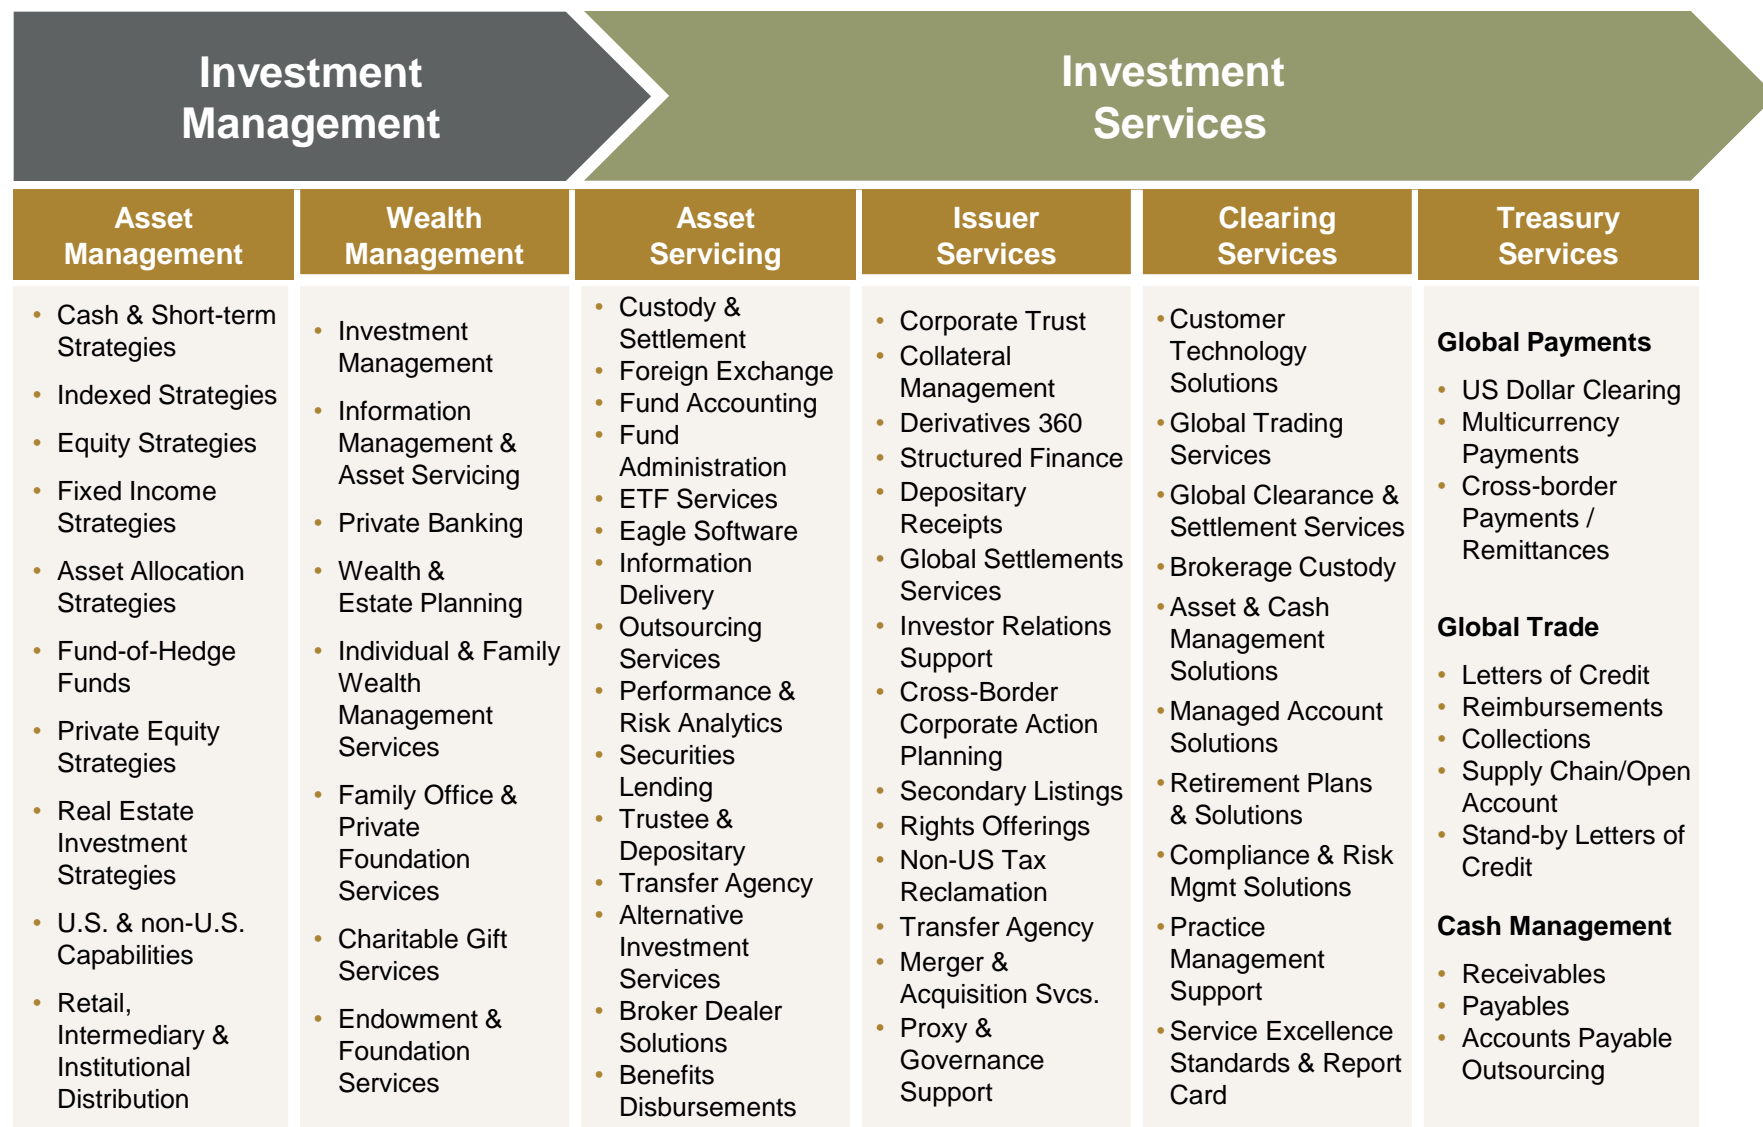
Investment Management

Investment Services

Asset Management

- Cash & Short-term Strategies
- Indexed Strategies
- Equity Strategies
- Fixed Income Strategies
- Asset Allocation Strategies
- Fund-of-Hedge Funds
- Private Equity Strategies
- Real Estate Investment Strategies
- U.S. & non-U.S. Capabilities
- Retail, Intermediary & Institutional Distribution

Wealth Management

- Investment Management
- Information Management & Asset Servicing
- Private Banking
- Wealth & Estate Planning
- Individual & Family Wealth Management Services
- Family Office & Private Foundation Services
- Charitable Gift Services
- Endowment & Foundation Services

Asset Servicing

- Custody & Settlement
- Foreign Exchange
- Fund Accounting
- Fund Administration
- ETF Services
- Eagle Software
- Information Delivery
- Outsourcing Services
- Performance & Risk Analytics
- Securities Lending
- Trustee & Depositary
- Transfer Agency
- Alternative Investment Services
- Broker Dealer Solutions
- Benefits Disbursements

Issuer Services

- Corporate Trust
- Collateral Management
- Derivatives 360
- Structured Finance
- Depositary Receipts
- Global Settlements Services
- Investor Relations Support
- Cross-Border Corporate Action Planning
- Secondary Listings
- Rights Offerings
- Non-US Tax Reclamation
- Transfer Agency
- Merger & Acquisition Svcs.
- Proxy & Governance Support

Clearing Services

- Customer Technology Solutions
- Global Trading Services
- Global Clearance & Settlement Services
- Brokerage Custody
- Asset & Cash Management Solutions
- Managed Account Solutions
- Retirement Plans & Solutions
- Compliance & Risk Mgmt Solutions
- Practice Management Support
- Service Excellence Standards & Report Card

Treasury Services

Global Payments

- US Dollar Clearing
- Multicurrency Payments
- Cross-border Payments / Remittances

Global Trade

- Letters of Credit
- Reimbursements
- Collections
- Supply Chain/Open Account
- Stand-by Letters of Credit

Cash Management

- Receivables
- Payables
- Accounts Payable Outsourcing